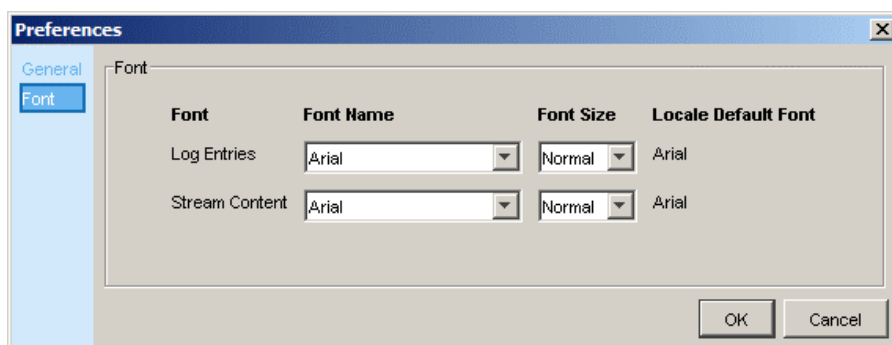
Preferences

General
Font

Font

| Font | Font Name | Font Size | Locale Default Font |
|---|---|---|---|
| Log Entries | Arial | Normal | Arial |
| Stream Content | Arial | Normal | Arial |

OK
Cancel